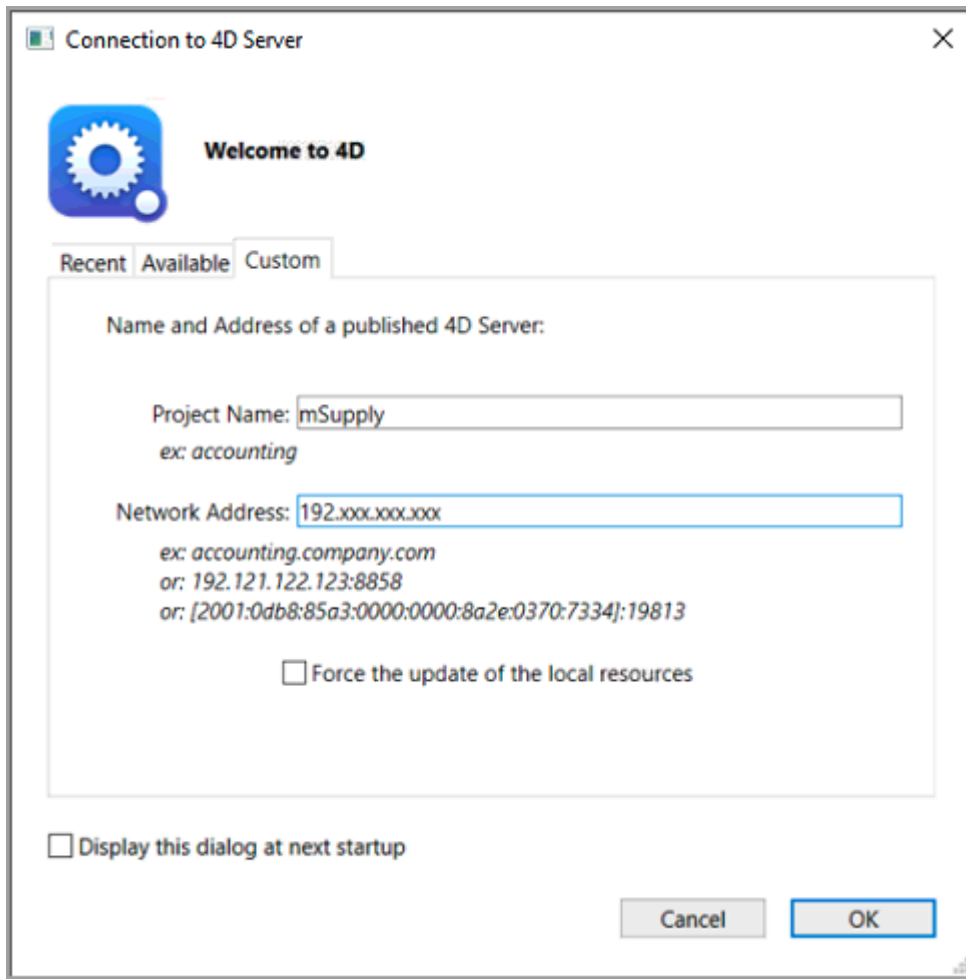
Connection to 4D Server

Welcome to 4D

Recent Available Custom

Name and Address of a published 4D Server:

Project Name: mSupply
ex: accounting

Network Address: 192.xxx.xxx.xxx
ex: accounting.company.com
or: 192.121.122.123:8858
or: [2001:0db8:85a3:0000:0000:8a2e:0370:7334]:19813

Force the update of the local resources

Display this dialog at next startup

Cancel OK